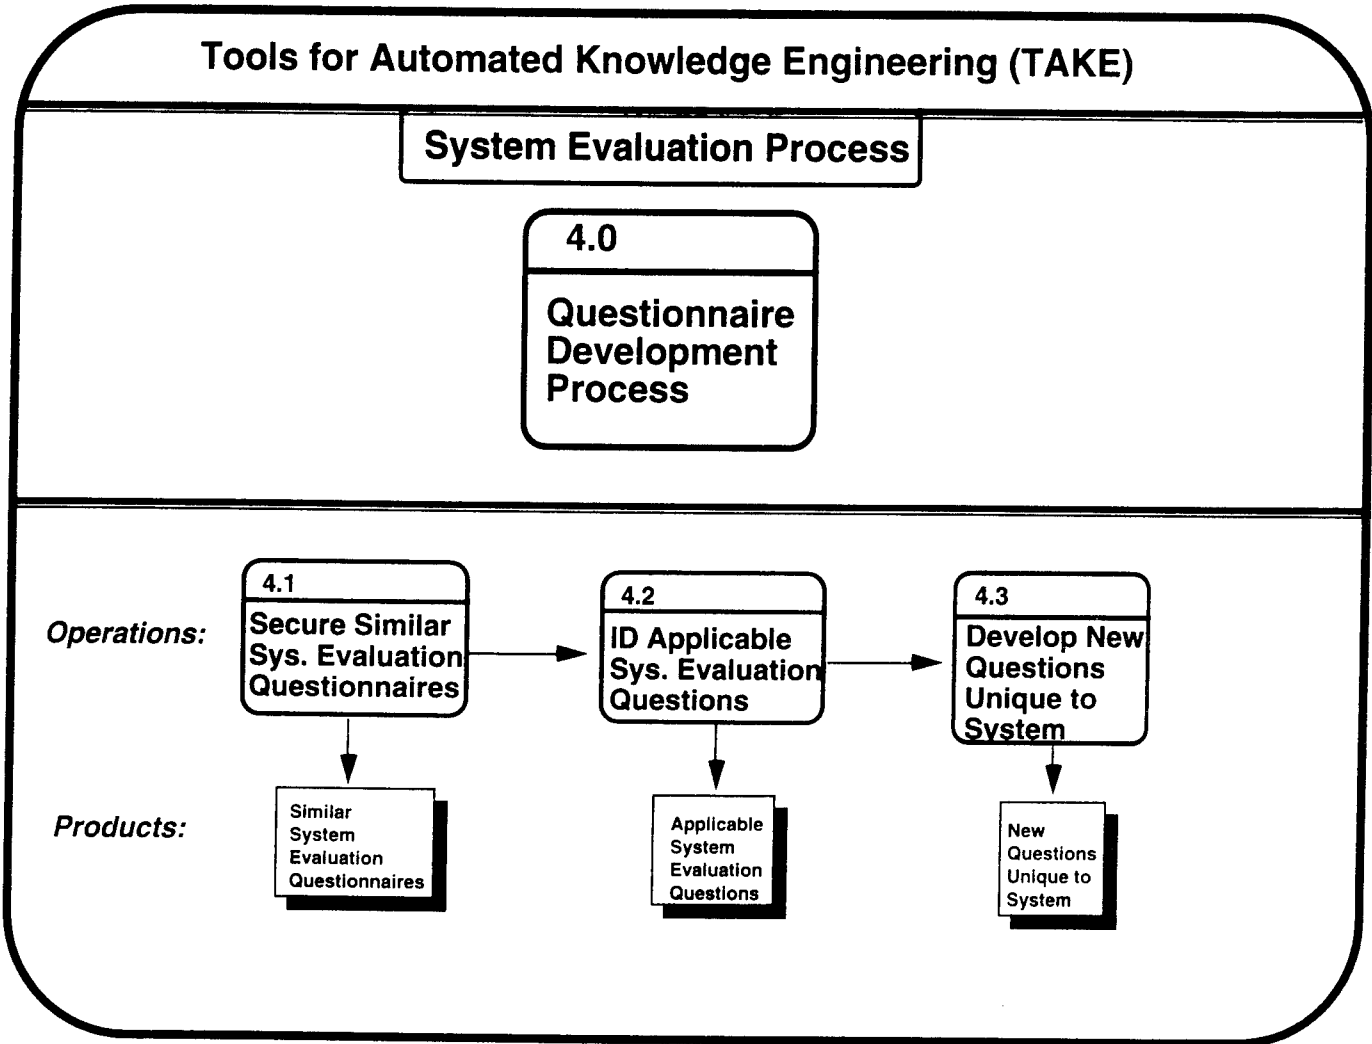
Tools for Automated Knowledge Engineering (TAKE)

System Evaluation Process

4.0

Questionnaire Development Process

Operations:

4.1

Secure Similar Sys. Evaluation Questionnaires

4.2

ID Applicable Sys. Evaluation Questions

4.3

Develop New Questions Unique to System

Products:

Similar System Evaluation Questionnaires

Applicable System Evaluation Questions

New Questions Unique to System